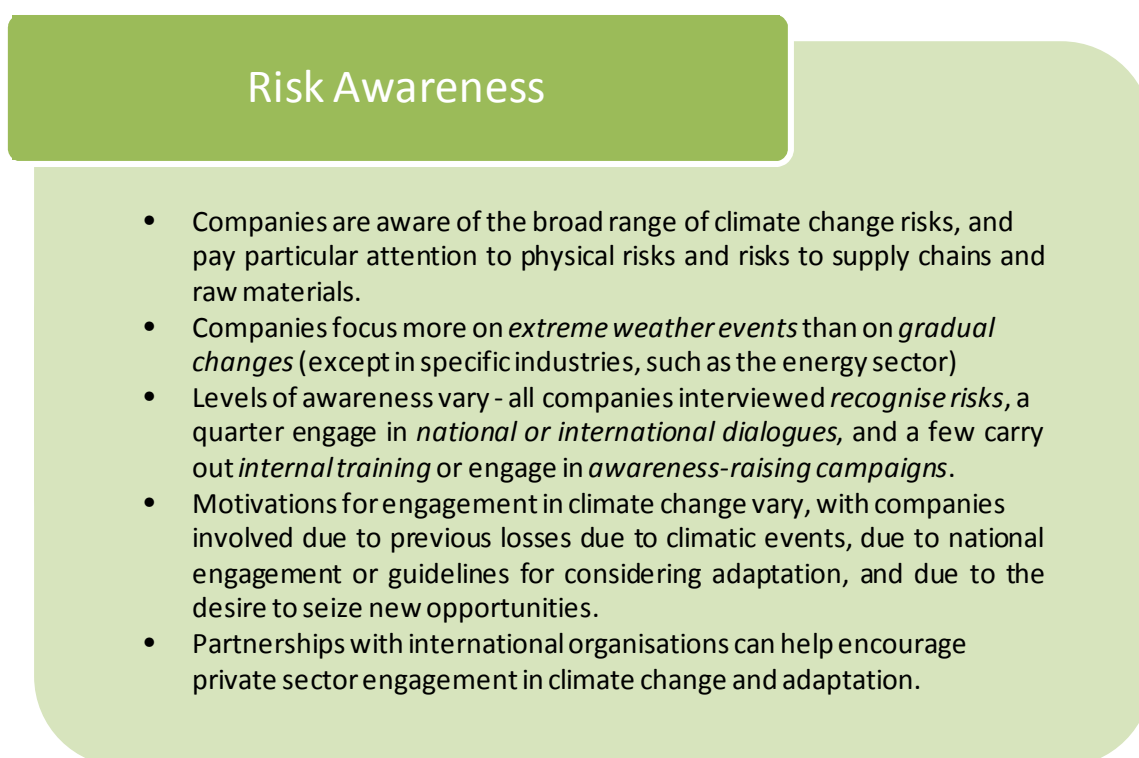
Risk Awareness

- Companies are aware of the broad range of climate change risks, and pay particular attention to physical risks and risks to supply chains and raw materials.
- Companies focus more on *extreme weather events* than on *gradual changes* (except in specific industries, such as the energy sector)
- Levels of awareness vary - all companies interviewed *recognise risks*, a quarter engage in *national or international dialogues*, and a few carry out *internal training* or engage in *awareness-raising campaigns*.
- Motivations for engagement in climate change vary, with companies involved due to previous losses due to climatic events, due to national engagement or guidelines for considering adaptation, and due to the desire to seize new opportunities.
- Partnerships with international organisations can help encourage private sector engagement in climate change and adaptation.